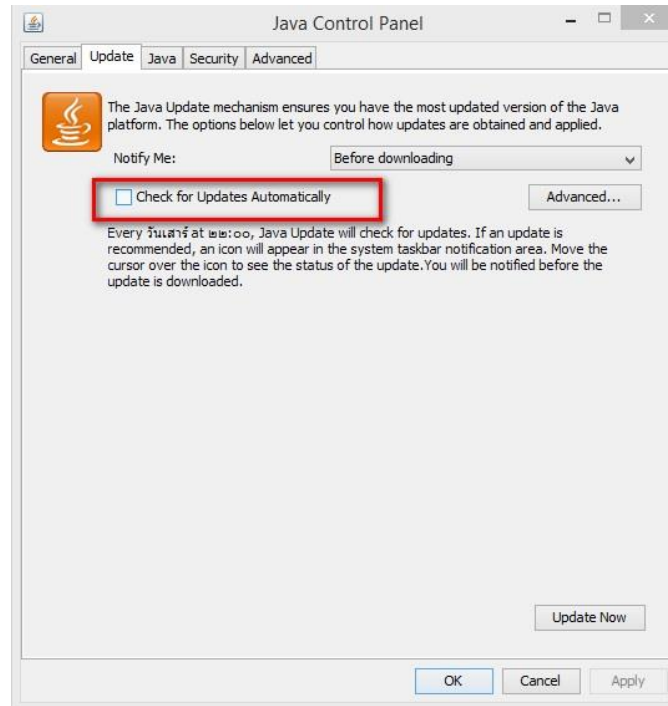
Java Control Panel

General | Update | Java | Security | Advanced

The Java Update mechanism ensures you have the most updated version of the Java platform. The options below let you control how updates are obtained and applied.

Notify Me: Before downloading

Check for Updates Automatically

Advanced...

Every วันเสาร์ at ๒๒:๐๐, Java Update will check for updates. If an update is recommended, an icon will appear in the system taskbar notification area. Move the cursor over the icon to see the status of the update.You will be notified before the update is downloaded.

Update Now

OK Cancel Apply